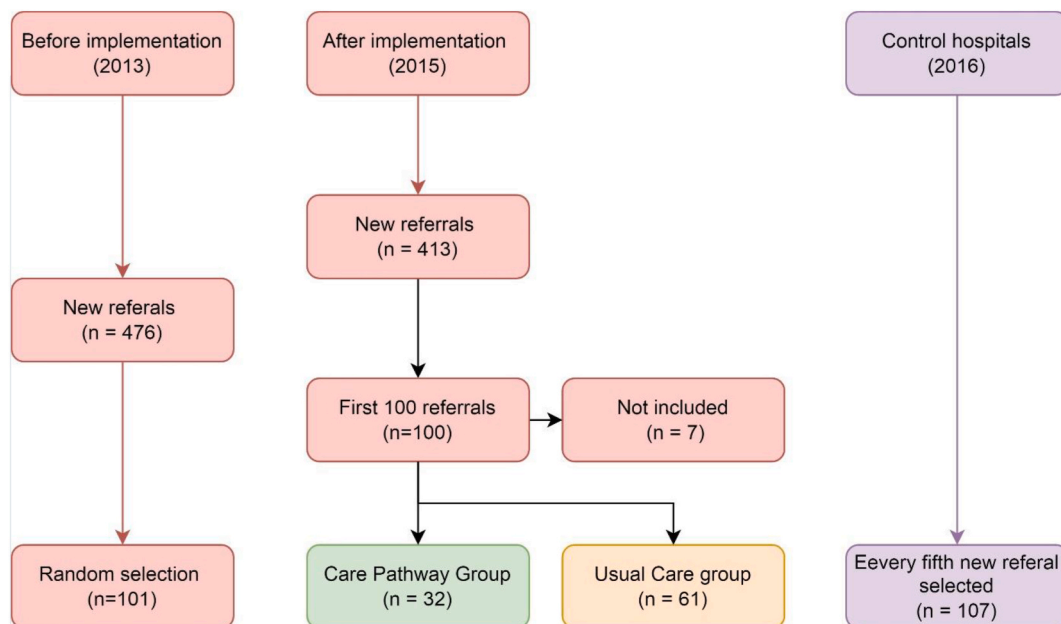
Before implementation
(2013)

After implementation
(2015)

Control hospitals
(2016)

New referrals
(n = 413)

New referals
(n = 476)

First 100 referrals
(n=100)

Not included
(n = 7)

Random selection
(n=101)

Care Pathway Group
(n = 32)

Usual Care group
(n = 61)

Eevery fifth new referal selected
(n = 107)